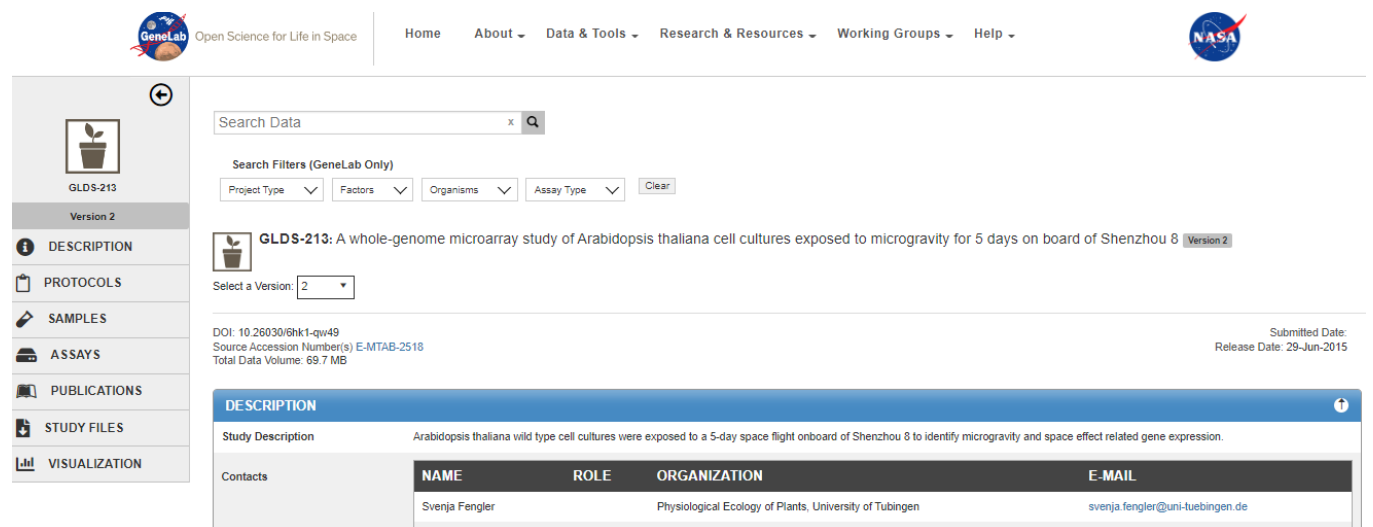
GeneLab Open Science for Life in Space

Home About Data & Tools Research & Resources Working Groups Help

NASA

GLDS-213

Version 2

DESCRIPTION
PROTOCOLS
SAMPLES
ASSAYS
PUBLICATIONS
STUDY FILES
VISUALIZATION

Search Data x

Search Filters (GeneLab Only)

Project Type Factors Organisms Assay Type Clear

GLDS-213: A whole-genome microarray study of Arabidopsis thaliana cell cultures exposed to microgravity for 5 days on board of Shenzhou 8 Version 2

Select a Version: 2

DOI: 10.26030/6hk1-qw49
Source Accession Number(s) E-MTAB-2518
Total Data Volume: 69.7 MB

Submitted Date:
Release Date: 29-Jun-2015

DESCRIPTION

Study Description Arabidopsis thaliana wild type cell cultures were exposed to a 5-day space flight onboard of Shenzhou 8 to identify microgravity and space effect related gene expression.

Contacts

| NAME | ROLE | ORGANIZATION | E-MAIL |
|---|---|---|---|
| Svenja Fengler | | Physiological Ecology of Plants, University of Tubingen | svenja.fengler@uni-tuebingen.de |